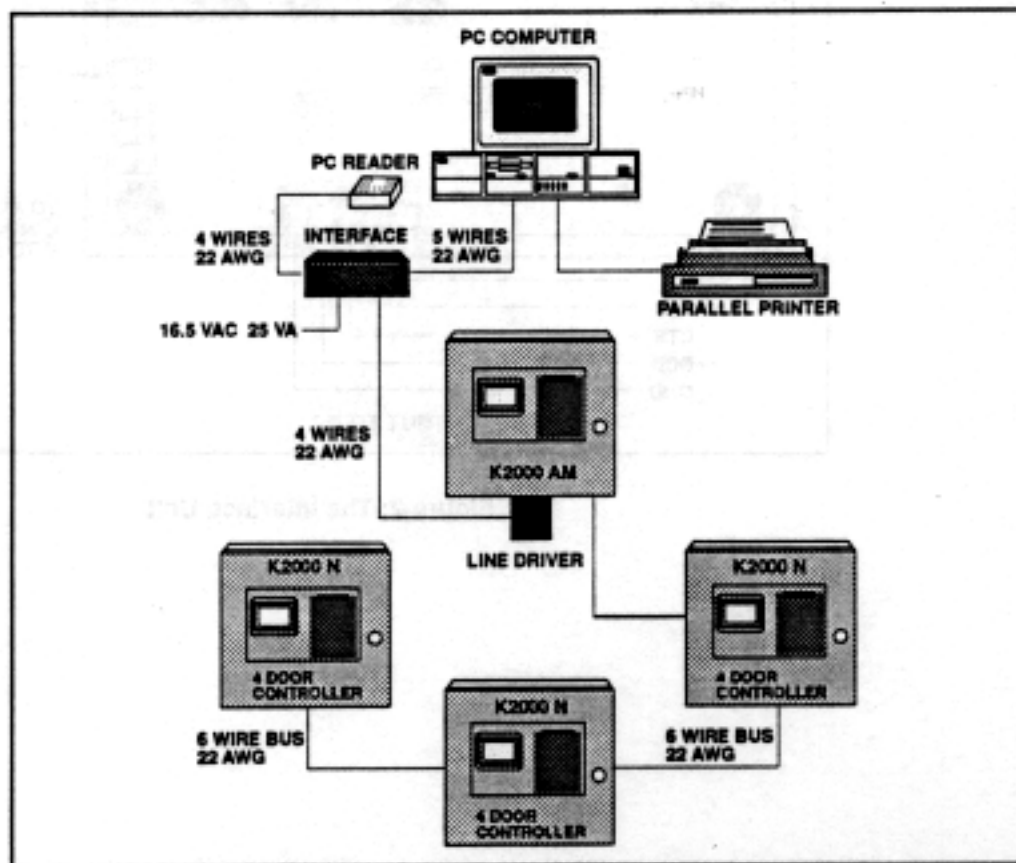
PC COMPUTER

PC READER

4 WIRES
22 AWG

INTERFACE

5 WIRES
22 AWG

PARALLEL PRINTER

16.5 VAC 25 VA

4 WIRES
22 AWG

K2000 AM

LINE DRIVER

K2000 N
4 DOOR
CONTROLLER

K2000 N
4 DOOR
CONTROLLER

6 WIRE BUS
22 AWG

K2000 N
4 DOOR
CONTROLLER

6 WIRE BUS
22 AWG